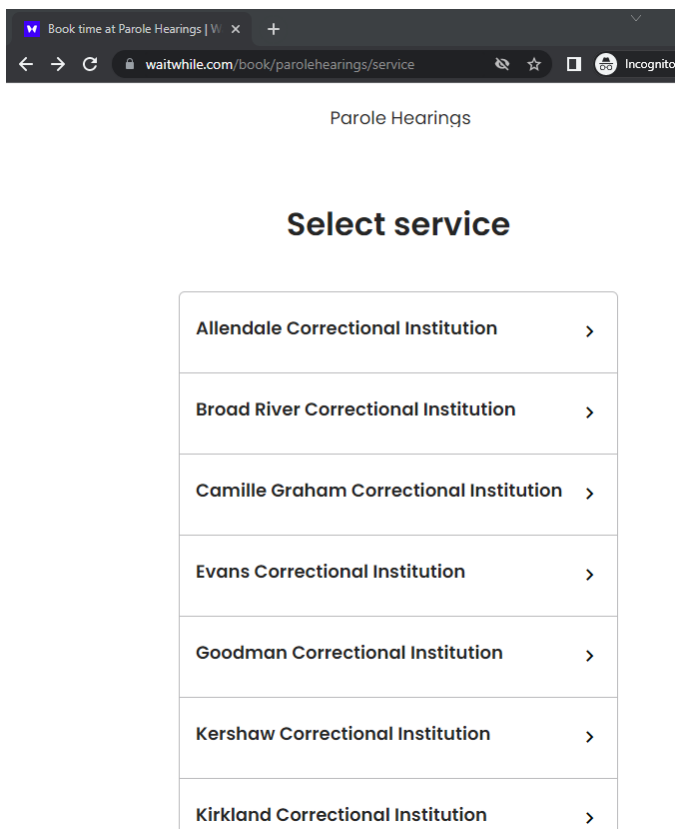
Book time at Parole Hearings | W ×
+
waitwhile.com/book/parolehearings/service
Incognito

Parole Hearings

Select service

Allendale Correctional Institution >

Broad River Correctional Institution >

Camille Graham Correctional Institution >

Evans Correctional Institution >

Goodman Correctional Institution >

Kershaw Correctional Institution >

Kirkland Correctional Institution >